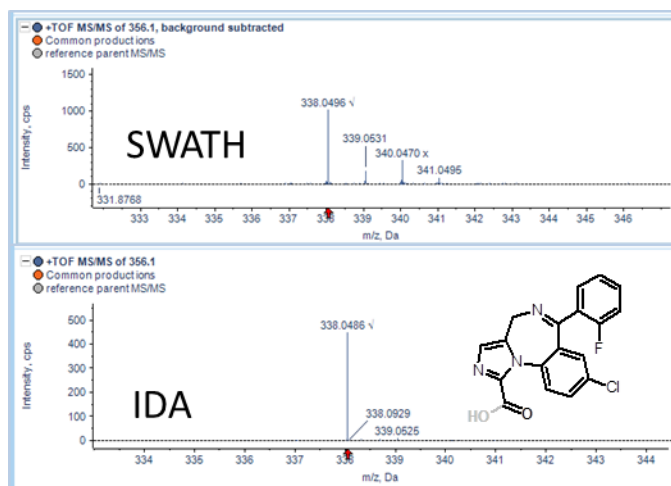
+TOF MS/MS of 356.1, background subtracted
Common productions
reference parent MS/MS

1500
1000
500
0
Intensity, cps

338.0496 √
339.0531
340.0470 x
341.0495
331.8768

SWATH

333 334 335 336 337 338 339 340 341 342 343 344 345 346
m/z, Da

+TOF MS/MS of 356.1
Common productions
reference parent MS/MS

500
400
300
200
100
0
Intensity, cps

338.0486 √
338.0929
339.0525

IDA

N
F
N
N
Cl
HO
O

334 335 336 337 338 339 340 341 342 343 344
m/z, Da